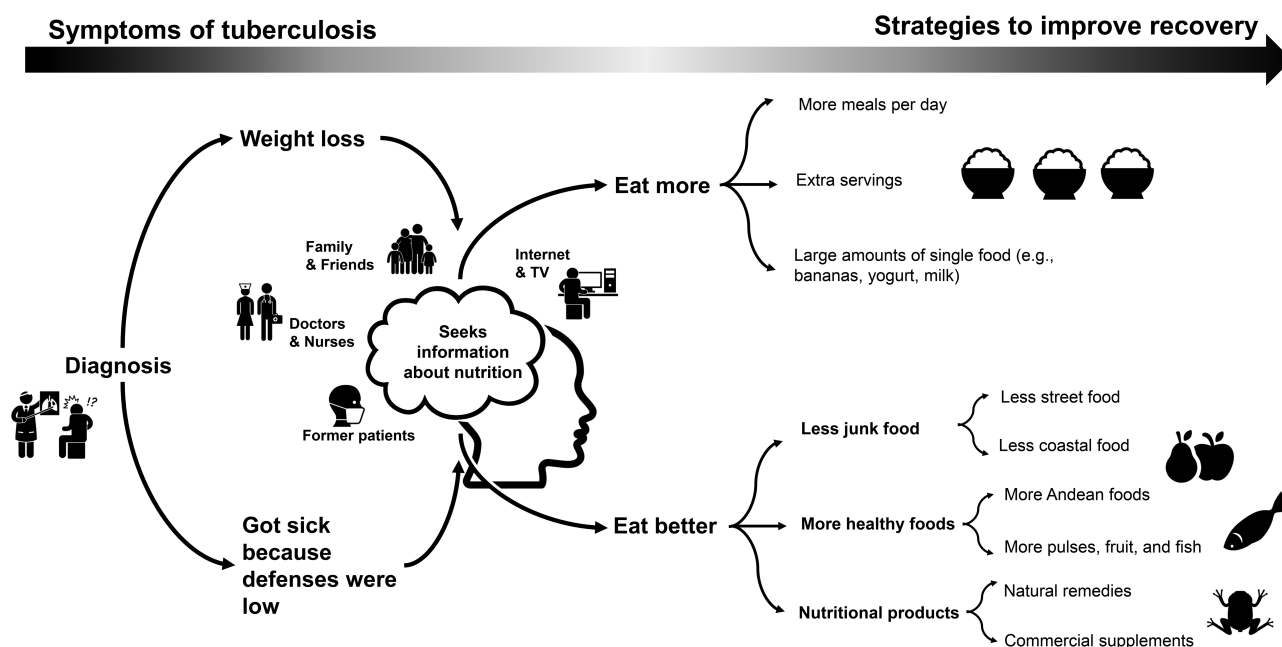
Symptoms of tuberculosis

Strategies to improve recovery

Diagnosis

!?

Weight loss

Got sick because defenses were low

Family & Friends

Doctors & Nurses

Former patients

Internet & TV

Seeks information about nutrition

Eat more

More meals per day

Extra servings

Large amounts of single food (e.g., bananas, yogurt, milk)

Eat better

Less junk food

Less street food

Less coastal food

More healthy foods

More Andean foods

More pulses, fruit, and fish

Nutritional products

Natural remedies

Commercial supplements